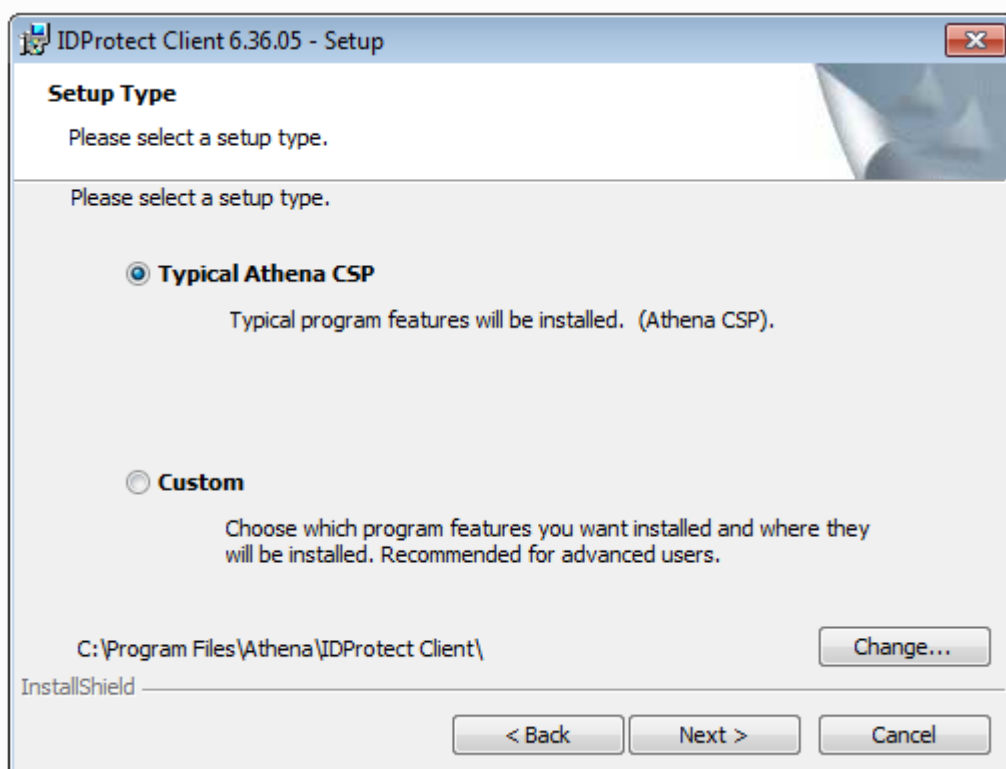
IDProtect Client 6.36.05 - Setup

Setup Type

Please select a setup type.

Please select a setup type.

Typical Athena CSP

Typical program features will be installed. (Athena CSP).

Custom

Choose which program features you want installed and where they will be installed. Recommended for advanced users.

C:\Program Files\Athena\IDProtect Client\

Change...

InstallShield

< Back

Next >

Cancel